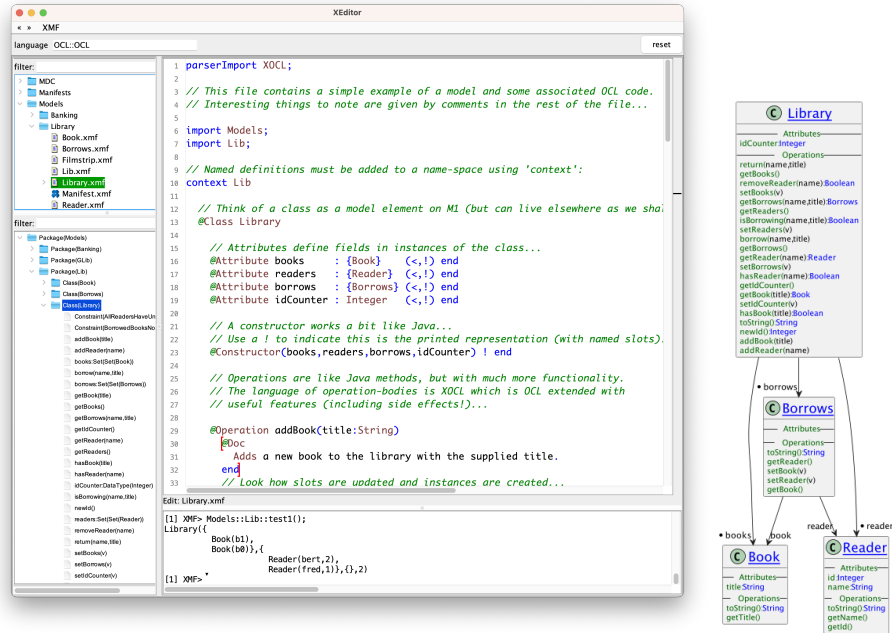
XEditor

« » XMF

language OCL::OCL

reset

filter:

MDC
Manifests
Models
Banking
Library
Book.xmf
Borrows.xmf
Filmstrip.xmf
Lib.xmf
Library.xmf
Manifest.xmf
Reader.xmf

filter:

Package(Models)
Package(Banking)
Package(GLib)
Package(Lib)
Class(Book)
Class(Borrows)
Class(Library)
Constraint(AllReadersHaveUn
Constraint(BorrowedBooksNo
addBook(title)
addReader(name)
books:Set(Set(Book))
borrow(name,title)
borrows:Set(Set(Borrows))
getBook(title)
getBooks()
getBorrows(name,title)
getIdCounter()
getReader(name)
getReaders()
hasBook(title)
hasReader(name)
idCounter:DataType(Integer)
isBorrowing(name,title)
newId()
readers:Set(Set(Reader))
removeReader(name)
return(name,title)
setBooks(v)
setBorrows(v)
setIdCounter(v)

1 parserImport XOCL;
2
3 // This file contains a simple example of a model and some associated OCL code.
4 // Interesting things to note are given by comments in the rest of the file...
5
6 import Models;
7 import Lib;
8
9 // Named definitions must be added to a name-space using 'context':
10 context Lib
11
12 // Think of a class as a model element on M1 (but can live elsewhere as we sha
13 @Class Library
14
15 // Attributes define fields in instances of the class...
16 @Attribute books : {Book} (<,!) end
17 @Attribute readers : {Reader} (<,!) end
18 @Attribute borrows : {Borrows} (<,!) end
19 @Attribute idCounter : Integer (<,!) end
20
21 // A constructor works a bit like Java...
22 // Use a ! to indicate this is the printed representation (with named slots).
23 @Constructor(books,readers,borrows,idCounter) ! end
24
25 // Operations are like Java methods, but with much more functionality.
26 // The language of operation-bodies is XOCL which is OCL extended with
27 // useful features (including side effects!)...
28
29 @Operation addBook(title:String)
30 @Doc
31 Adds a new book to the library with the supplied title.
32 end
33 // Look how slots are updated and instances are created...

Edit: Library.xmf

[1] XMF> Models::Lib::test1();
Library({
Book(b1),
Book(b0)},{
Reader(bert,2),
Reader(fred,1)},{},2)
[1] XMF>

Library
Attributes
idCounter:Integer
Operations
return(name,title)
getBooks()
removeReader(name):Boolean
setBooks(v)
getBorrows(name,title):Borrows
getReaders()
isBorrowing(name,title):Boolean
setReaders(v)
borrow(name,title)
getBorrows()
getReader(name):Reader
setBorrows(v)
hasReader(name):Boolean
getIdCounter()
getBook(title):Book
setIdCounter(v)
hasBook(title):Boolean
toString():String
newId():Integer
addBook(title)
addReader(name)

• borrows

Borrows
Attributes
Operations
toString():String
getReader()
setBook(v)
setReader(v)
getBook()

• books
book
reader
• readers

Book
Attributes
title:String
Operations
toString():String
getTitle()

Reader
Attributes
id:Integer
name:String
Operations
toString():String
getName()
getId()